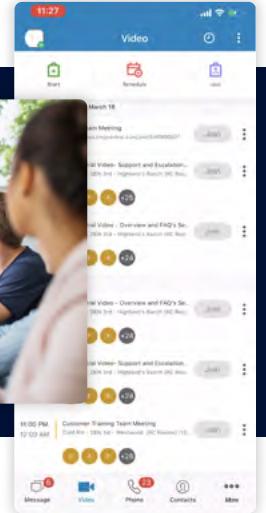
11:27

Video

Start

Schedule

Join

March 18

Team Meeting

Join

al Video - Support and Escalation...

Join

+25

al Video - Overview and FAQ's Se...

Join

+24

al Video - Overview and FAQ's Se...

Join

+24

al Video- Support and Escalation...

Join

+24

11:00 PM
12:00 AM

Customer Training Team Meeting

Join

+24

6
Message

Video

23
Phone

Contacts

More